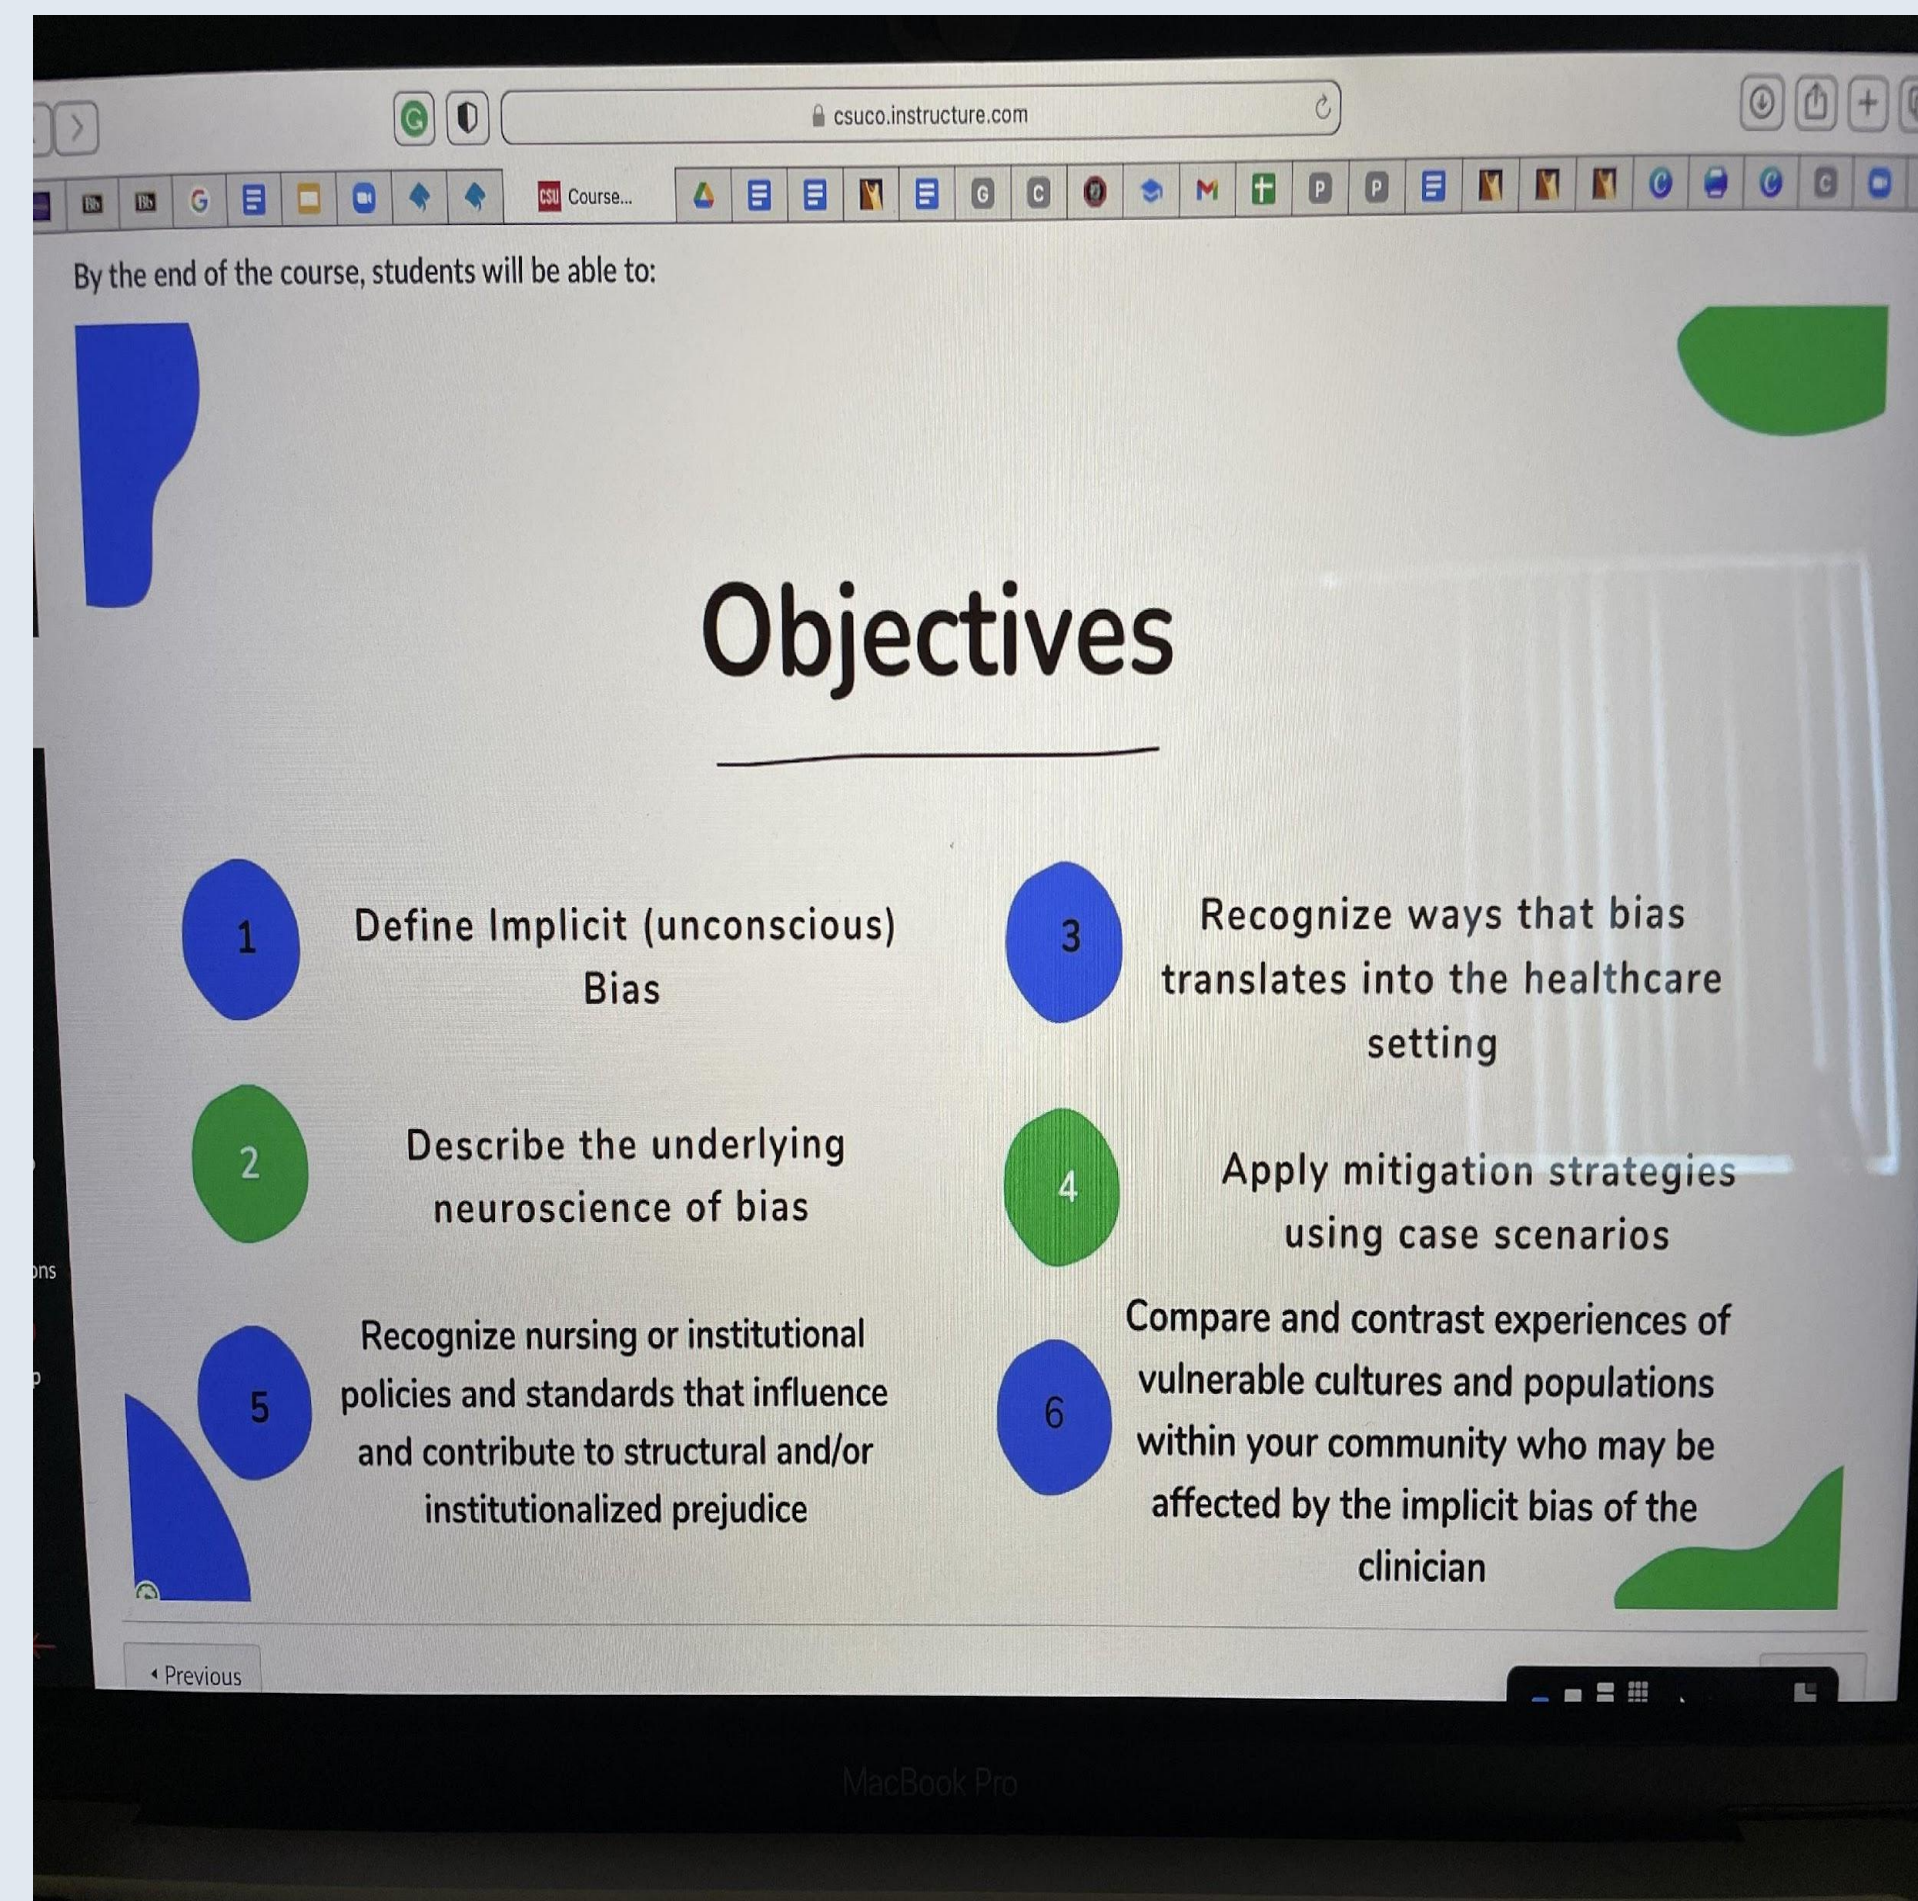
csuco.instructure.com

Bb Bb G CSU Course... M P P

By the end of the course, students will be able to:

Objectives

1 Define Implicit (unconscious) Bias

2 Describe the underlying neuroscience of bias

3 Recognize ways that bias translates into the healthcare setting

4 Apply mitigation strategies using case scenarios

5 Recognize nursing or institutional policies and standards that influence and contribute to structural and/or institutionalized prejudice

6 Compare and contrast experiences of vulnerable cultures and populations within your community who may be affected by the implicit bias of the clinician

ons

◂ Previous

MacBook Pro